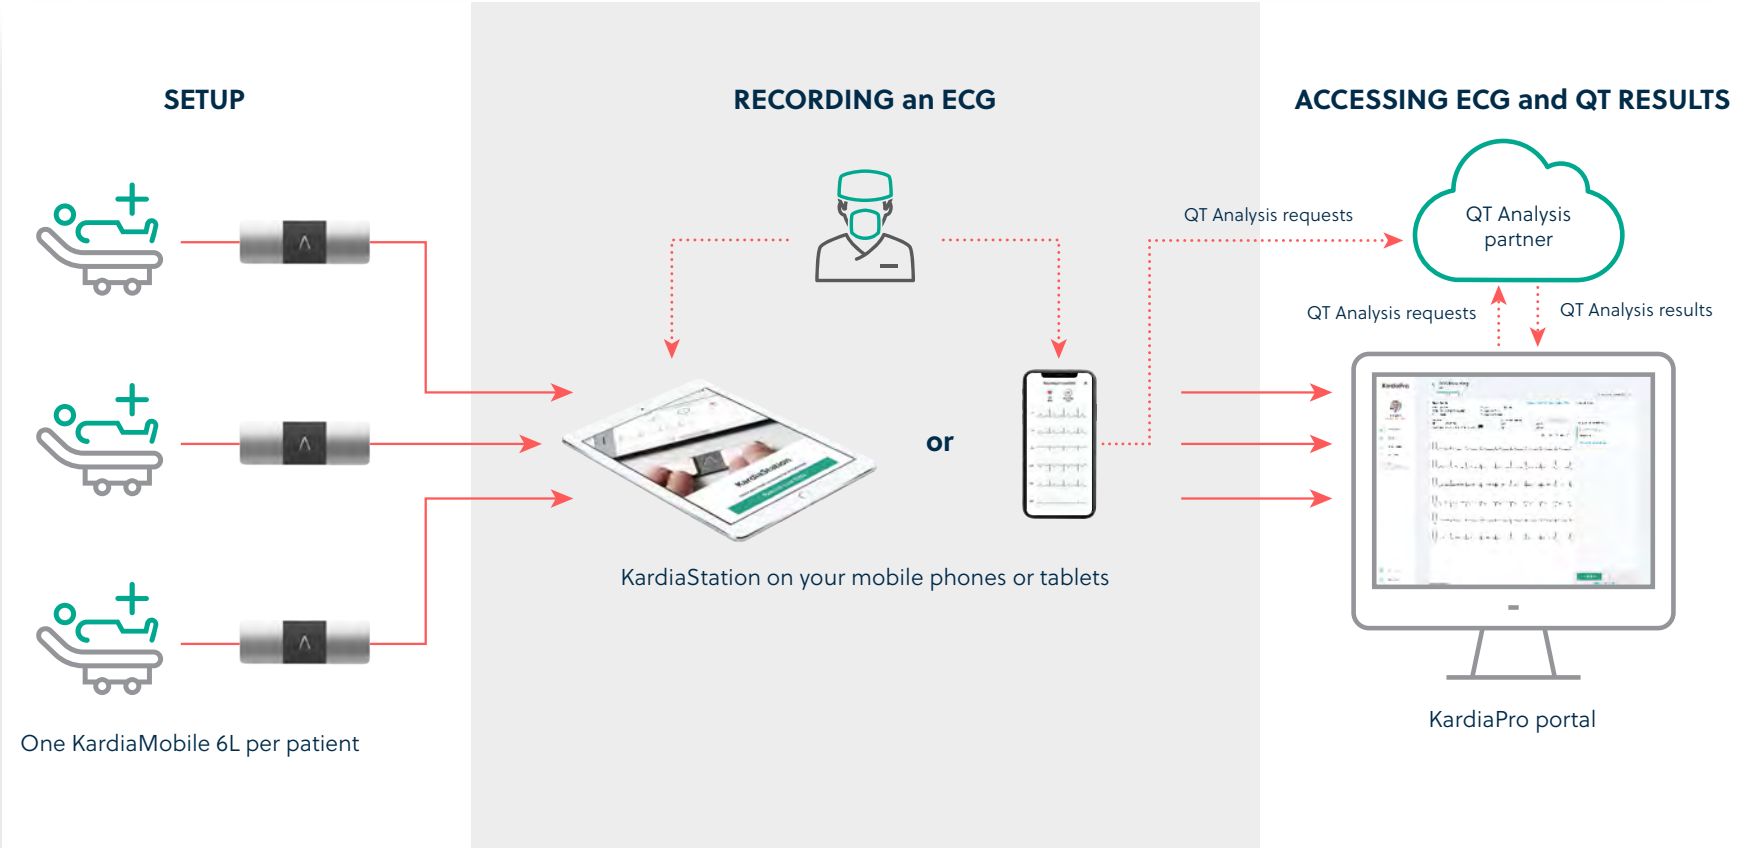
SETUP

RECORDING an ECG

ACCESSING ECG and QT RESULTS

QT Analysis requests

QT Analysis partner

QT Analysis requests

QT Analysis results

or

KardiaStation on your mobile phones or tablets

One KardiaMobile 6L per patient

KardiaPro portal